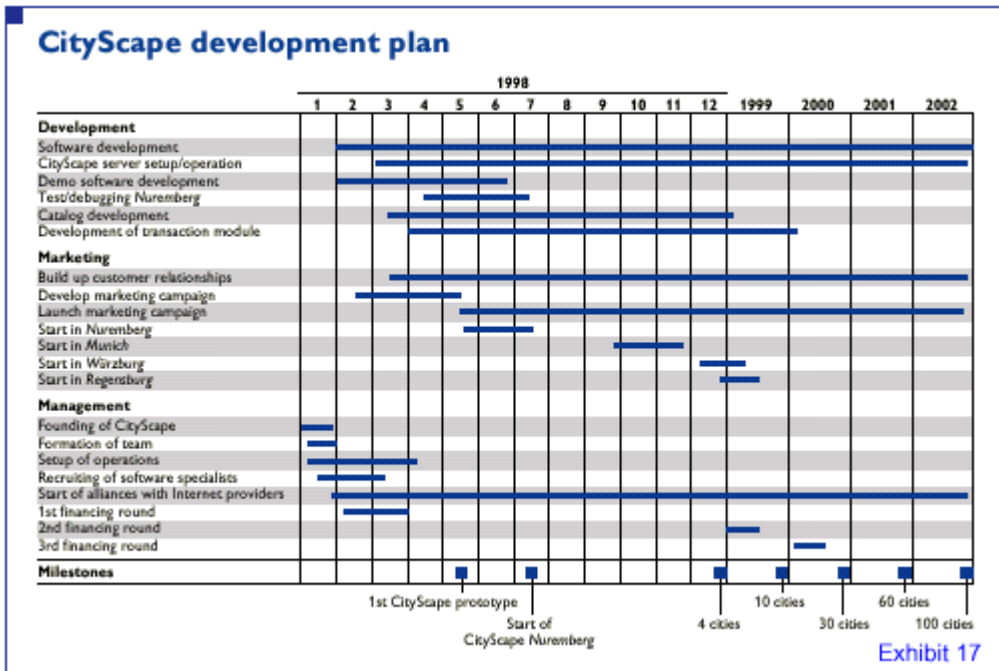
CityScape development plan

| | 1998 | | | | | | | | | | | | | | | |
|---|---|---|---|---|---|---|---|---|---|---|---|---|---|---|---|---|
| | 1 | 2 | 3 | 4 | 5 | 6 | 7 | 8 | 9 | 10 | 11 | 12 | 1999 | 2000 | 2001 | 2002 |
| **Development** | | | | | | | | | | | | | | | | |
| Software development | | | | | | | | | | | | | | | | |
| CityScape server setup/operation | | | | | | | | | | | | | | | | |
| Demo software development | | | | | | | | | | | | | | | | |
| Test/debugging Nuremberg | | | | | | | | | | | | | | | | |
| Catalog development | | | | | | | | | | | | | | | | |
| Development of transaction module | | | | | | | | | | | | | | | | |
| **Marketing** | | | | | | | | | | | | | | | | |
| Build up customer relationships | | | | | | | | | | | | | | | | |
| Develop marketing campaign | | | | | | | | | | | | | | | | |
| Launch marketing campaign | | | | | | | | | | | | | | | | |
| Start in Nuremberg | | | | | | | | | | | | | | | | |
| Start in Munich | | | | | | | | | | | | | | | | |
| Start in Würzburg | | | | | | | | | | | | | | | | |
| Start in Regensburg | | | | | | | | | | | | | | | | |
| **Management** | | | | | | | | | | | | | | | | |
| Founding of CityScape | | | | | | | | | | | | | | | | |
| Formation of team | | | | | | | | | | | | | | | | |
| Setup of operations | | | | | | | | | | | | | | | | |
| Recruiting of software specialists | | | | | | | | | | | | | | | | |
| Start of alliances with Internet providers | | | | | | | | | | | | | | | | |
| 1st financing round | | | | | | | | | | | | | | | | |
| 2nd financing round | | | | | | | | | | | | | | | | |
| 3rd financing round | | | | | | | | | | | | | | | | |
| **Milestones** | | | | | | | | | | | | | | | | |

1st CityScape prototype
Start of CityScape Nuremberg
4 cities
10 cities
30 cities
60 cities
100 cities

Exhibit 17